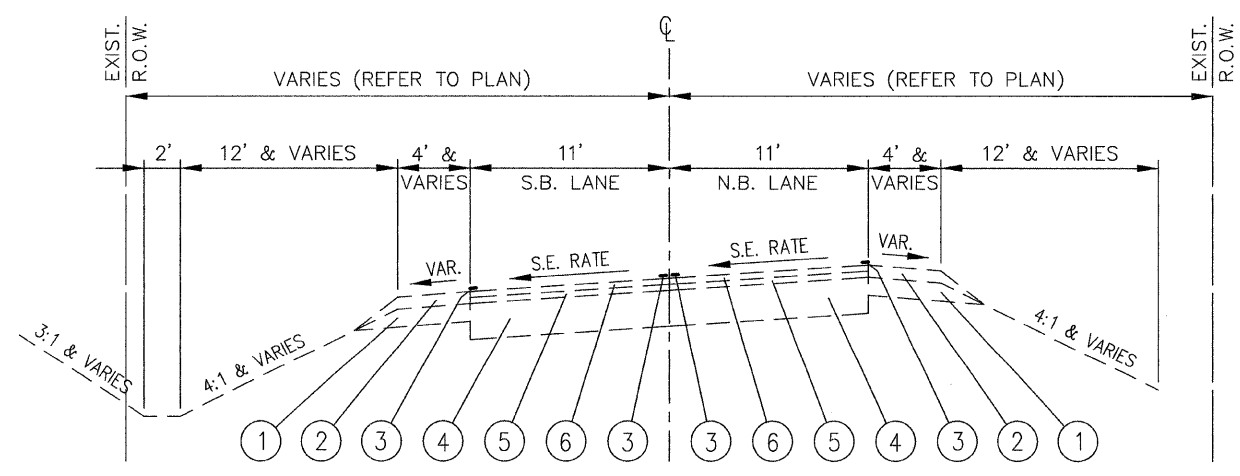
EXIST. R.O.W.

℄

EXIST. R.O.W.

VARIES (REFER TO PLAN)

VARIES (REFER TO PLAN)

2'

12' & VARIES

4' & VARIES

11' S.B. LANE

11' N.B. LANE

4' & VARIES

12' & VARIES

VAR.

S.E. RATE

S.E. RATE

VAR.

3:1 & VARIES

4:1 & VARIES

4:1 & VARIES

1 2 3 4 5 6 3 3 6 5 4 3 2 1